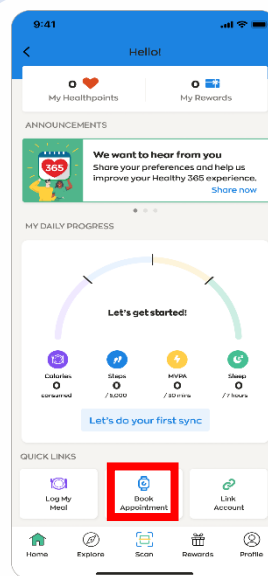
9:41

Hello!

0
My Healthpoints

0
My Rewards

ANNOUNCEMENTS

365

We want to hear from you
Share your preferences and help us improve your Healthy 365 experience.
Share now

MY DAILY PROGRESS

Let's get started!

Calories
0
consumed

Steps
0
/ 5,000

MVPA
0
/ 30 mins

Sleep
0
/ 7 hours

Let's do your first sync

QUICK LINKS

Log My Meal

Book Appointment

Link Account

Home

Explore

Scan

Rewards

Profile